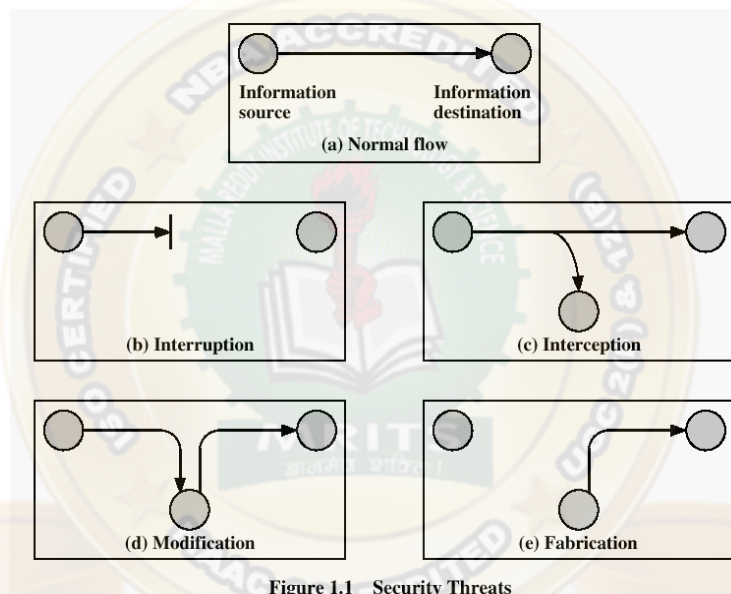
Information source

Information destination

(a) Normal flow

(b) Interruption

(c) Interception

(d) Modification

(e) Fabrication

Figure 1.1 Security Threats

NBA ACCREDITED

MALLA REDDY INSTITUTE OF TECHNOLOGY & SCIENCE

MRITS

ISO CERTIFIED

UGC 2(f) & 12(B)